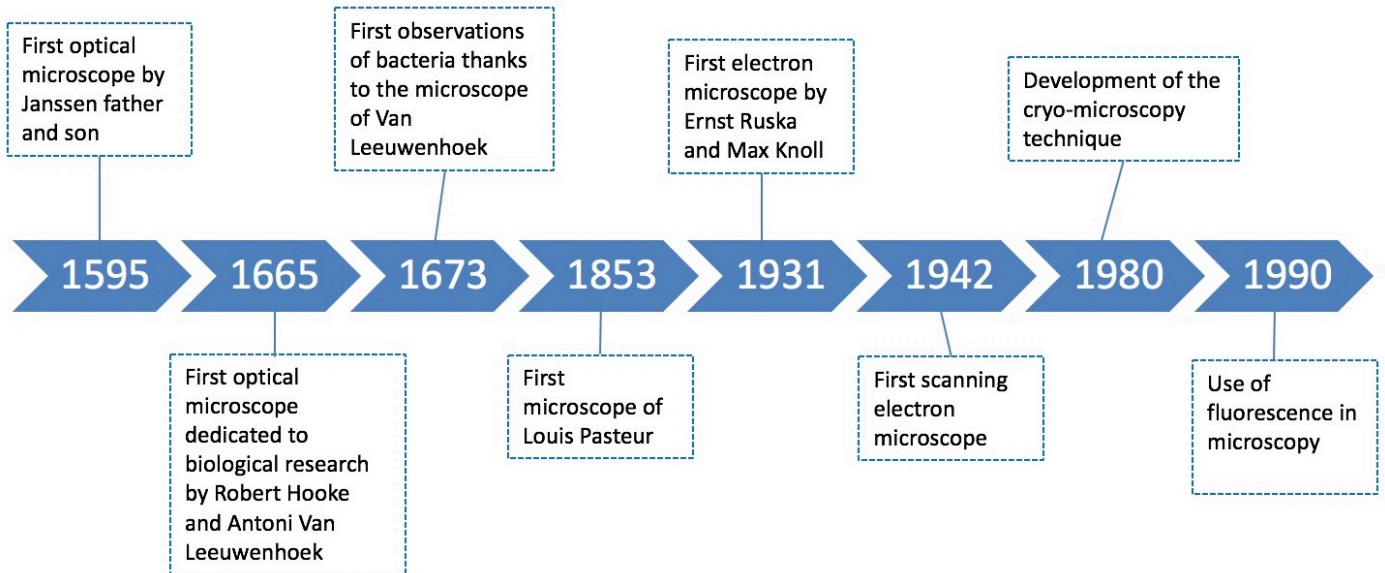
First optical microscope by Janssen father and son

1595

1665

First optical microscope dedicated to biological research by Robert Hooke and Antoni Van Leeuwenhoek

First observations of bacteria thanks to the microscope of Van Leeuwenhoek

1673

1853

First microscope of Louis Pasteur

First electron microscope by Ernst Ruska and Max Knoll

1931

1942

First scanning electron microscope

Development of the cryo-microscopy technique

1980

1990

Use of fluorescence in microscopy